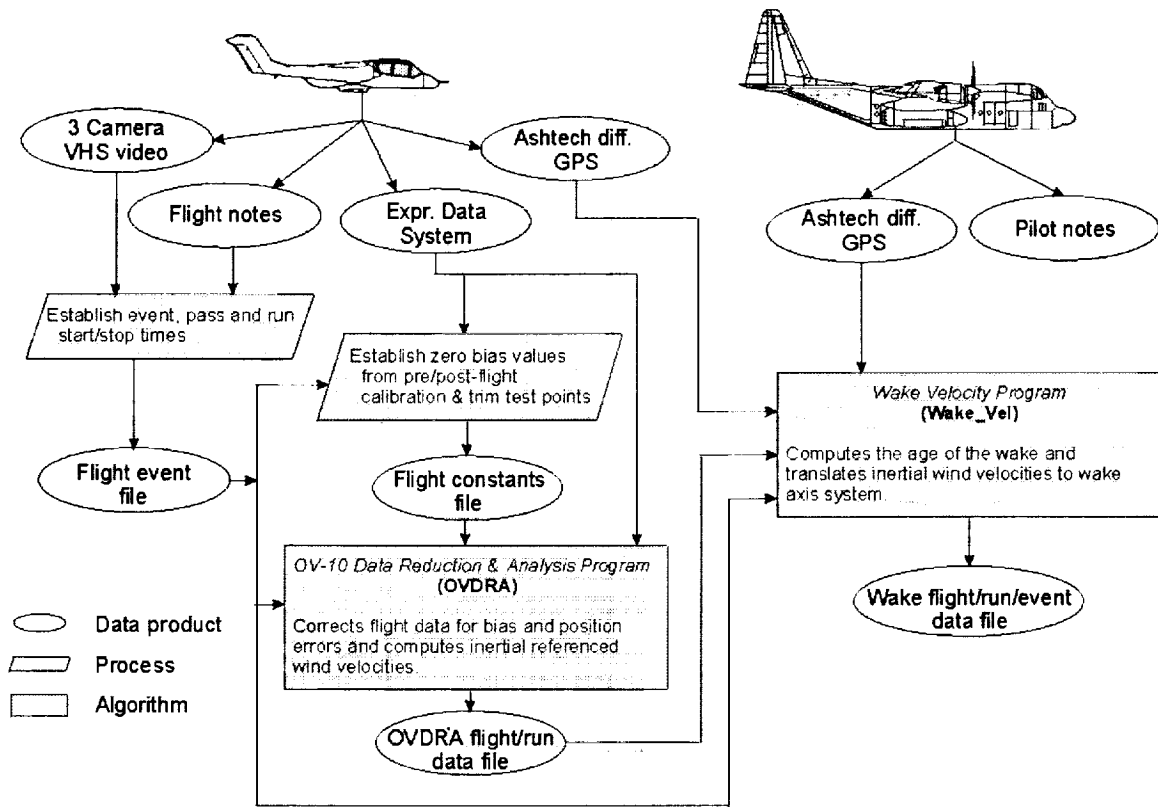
3 Camera VHS video

Ashtech diff. GPS

Flight notes

Expr. Data System

Ashtech diff. GPS

Pilot notes

Establish event, pass and run start/stop times

Establish zero bias values from pre/post-flight calibration & trim test points

Wake Velocity Program (Wake_Vel)

Computes the age of the wake and translates inertial wind velocities to wake axis system.

Flight event file

Flight constants file

OV-10 Data Reduction & Analysis Program (OVDRA)

Corrects flight data for bias and position errors and computes inertial referenced wind velocities.

Wake flight/run/event data file

Data product

Process

Algorithm

OVDRA flight/run data file